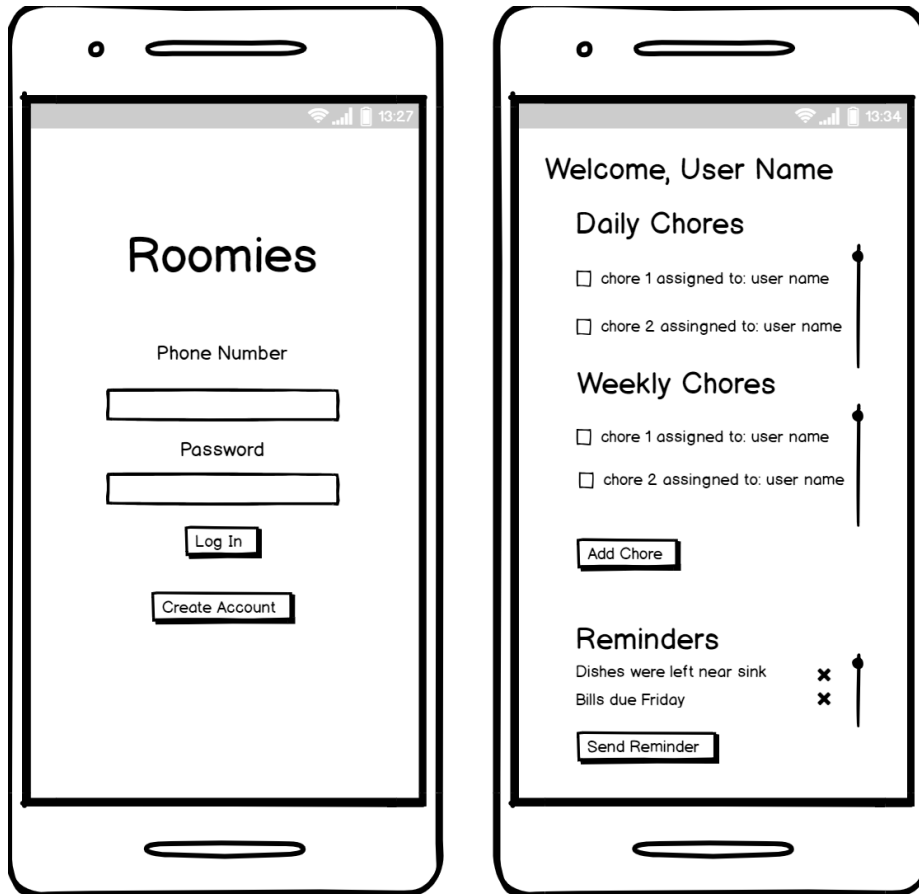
13:27

Roomies

Phone Number

Password

Log In

Create Account

13:34

Welcome, User Name

Daily Chores

☐ chore 1 assigned to: user name

☐ chore 2 assingned to: user name

Weekly Chores

☐ chore 1 assigned to: user name

☐ chore 2 assingned to: user name

Add Chore

Reminders

Dishes were left near sink ✖

Bills due Friday ✖

Send Reminder